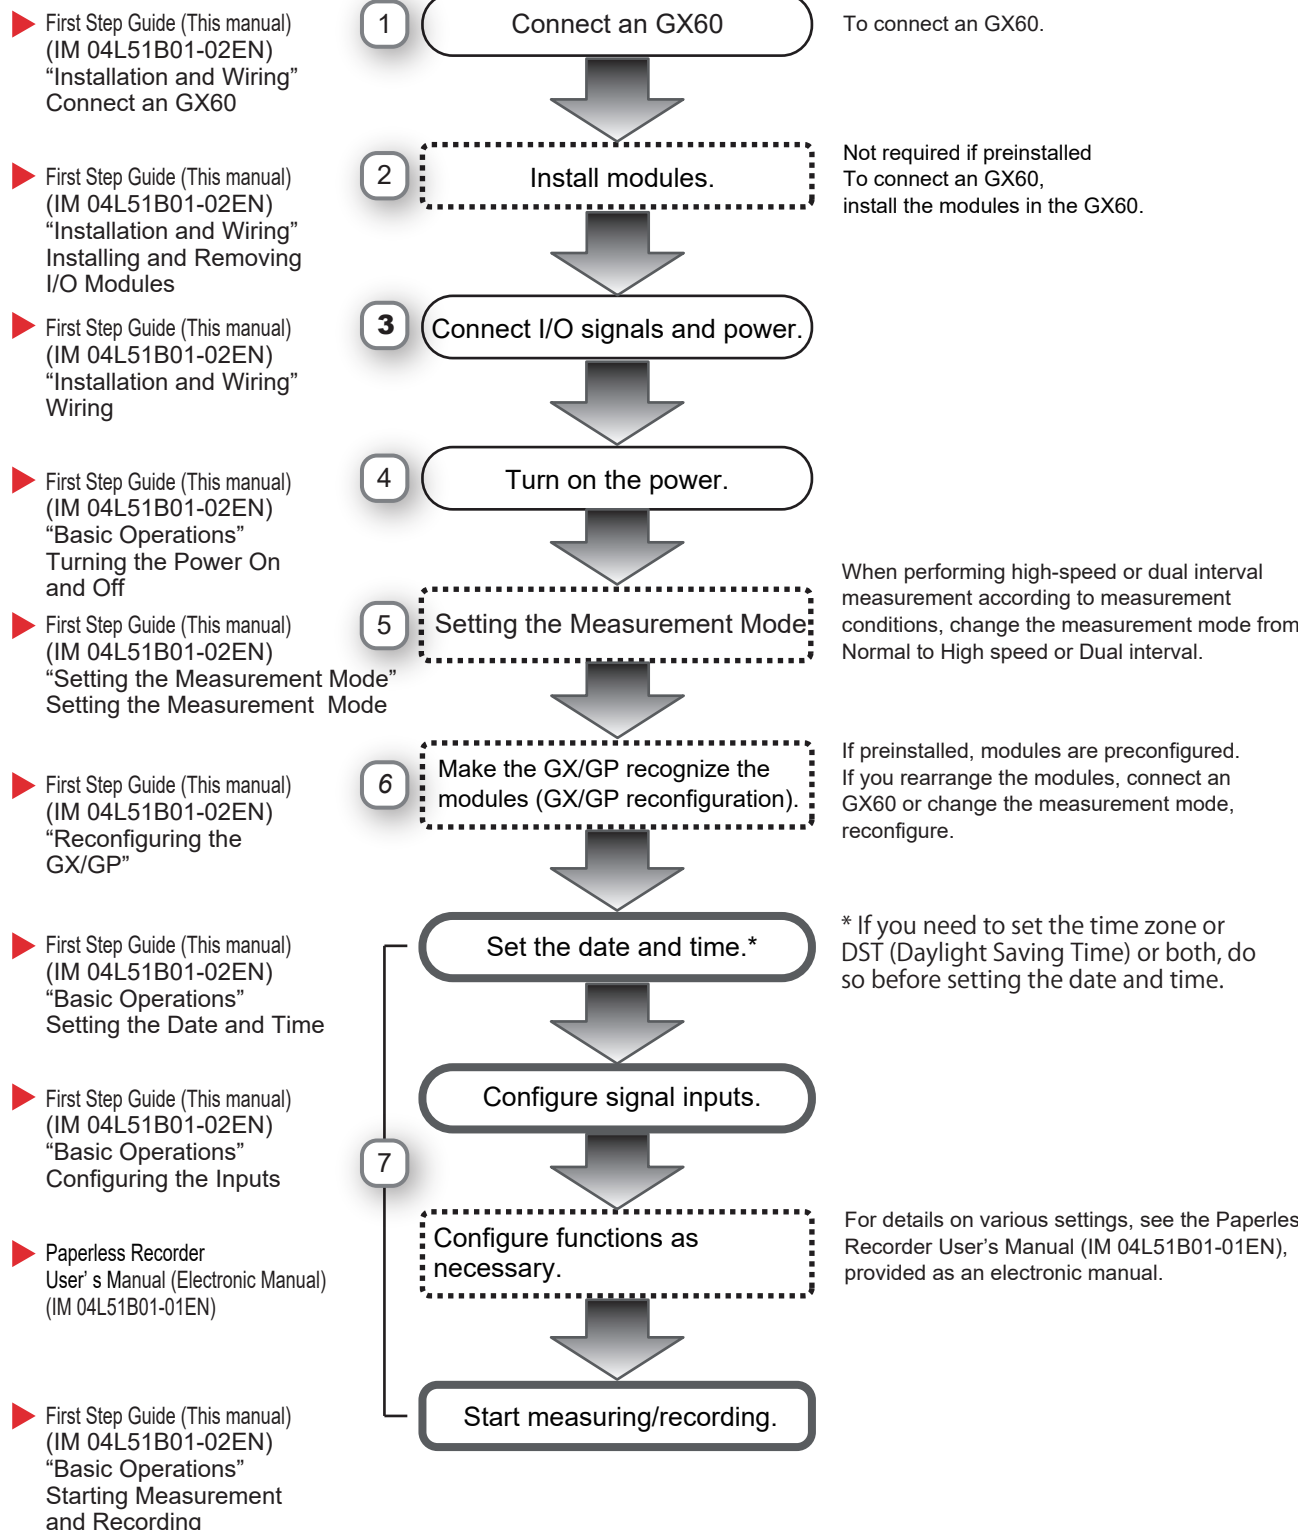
First Step Guide (This manual)
(IM 04L51B01-02EN)
“Installation and Wiring”
Connect an GX60

1 Connect an GX60

To connect an GX60.

First Step Guide (This manual)
(IM 04L51B01-02EN)
“Installation and Wiring”
Installing and Removing I/O Modules

2 Install modules.

Not required if preinstalled
To connect an GX60,
install the modules in the GX60.

First Step Guide (This manual)
(IM 04L51B01-02EN)
“Installation and Wiring”
Wiring

3 Connect I/O signals and power.

First Step Guide (This manual)
(IM 04L51B01-02EN)
“Basic Operations”
Turning the Power On and Off

4 Turn on the power.

First Step Guide (This manual)
(IM 04L51B01-02EN)
“Setting the Measurement Mode”
Setting the Measurement Mode

5 Setting the Measurement Mode

When performing high-speed or dual interval measurement according to measurement conditions, change the measurement mode from Normal to High speed or Dual interval.

First Step Guide (This manual)
(IM 04L51B01-02EN)
“Reconfiguring the GX/GP”

6 Make the GX/GP recognize the modules (GX/GP reconfiguration).

If preinstalled, modules are preconfigured.
If you rearrange the modules, connect an GX60 or change the measurement mode, reconfigure.

First Step Guide (This manual)
(IM 04L51B01-02EN)
“Basic Operations”
Setting the Date and Time

Set the date and time.*

* If you need to set the time zone or DST (Daylight Saving Time) or both, do so before setting the date and time.

First Step Guide (This manual)
(IM 04L51B01-02EN)
“Basic Operations”
Configuring the Inputs

Configure signal inputs.

7

Paperless Recorder
User’ s Manual (Electronic Manual)
(IM 04L51B01-01EN)

Configure functions as necessary.

For details on various settings, see the Paperles
Recorder User’s Manual (IM 04L51B01-01EN), provided as an electronic manual.

First Step Guide (This manual)
(IM 04L51B01-02EN)
“Basic Operations”
Starting Measurement and Recording

Start measuring/recording.